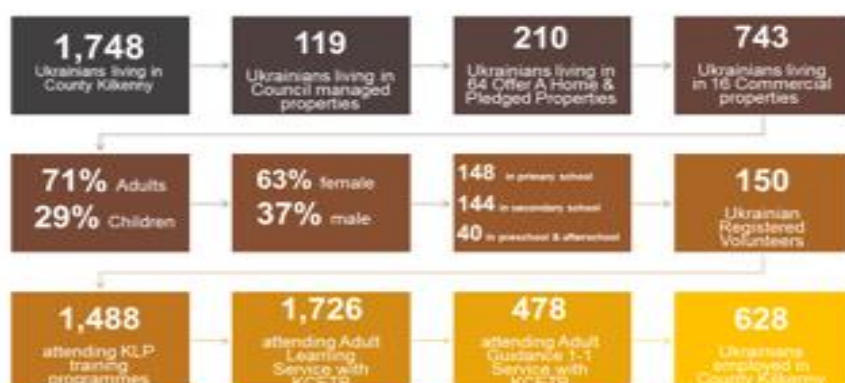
1,748
Ukrainians living in County Kilkenny

119
Ukrainians living in Council managed properties

210
Ukrainians living in 64 Offer A Home & Pledged Properties

743
Ukrainians living in 16 Commercial properties

71% Adults
29% Children

63% female
37% male

148 in primary school
144 in secondary school
40 in preschool & afterschool

150
Ukrainian Registered Volunteers

1,488
attending KLP training programmes

1,726
attending Adult Learning Service with KCETB

478
attending Adult Guidance 1-1 Service with KCETB

628
Ukrainians employed in County Kilkenny